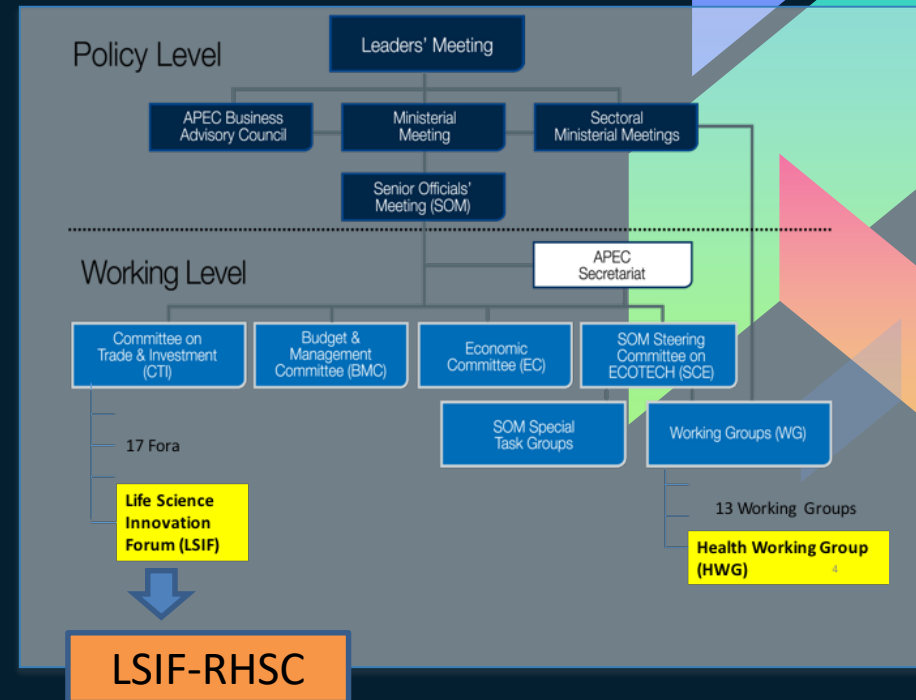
Policy Level

Leaders' Meeting

APEC Business Advisory Council

Ministerial Meeting

Sectoral Ministerial Meetings

Senior Officials' Meeting (SOM)

Working Level

APEC Secretariat

Committee on Trade & Investment (CTI)

Budget & Management Committee (BMC)

Economic Committee (EC)

SOM Steering Committee on ECOTECH (SCE)

SOM Special Task Groups

Working Groups (WG)

17 Fora

Life Science Innovation Forum (LSIF)

13 Working Groups

Health Working Group (HWG)

4

LSIF-RHSC